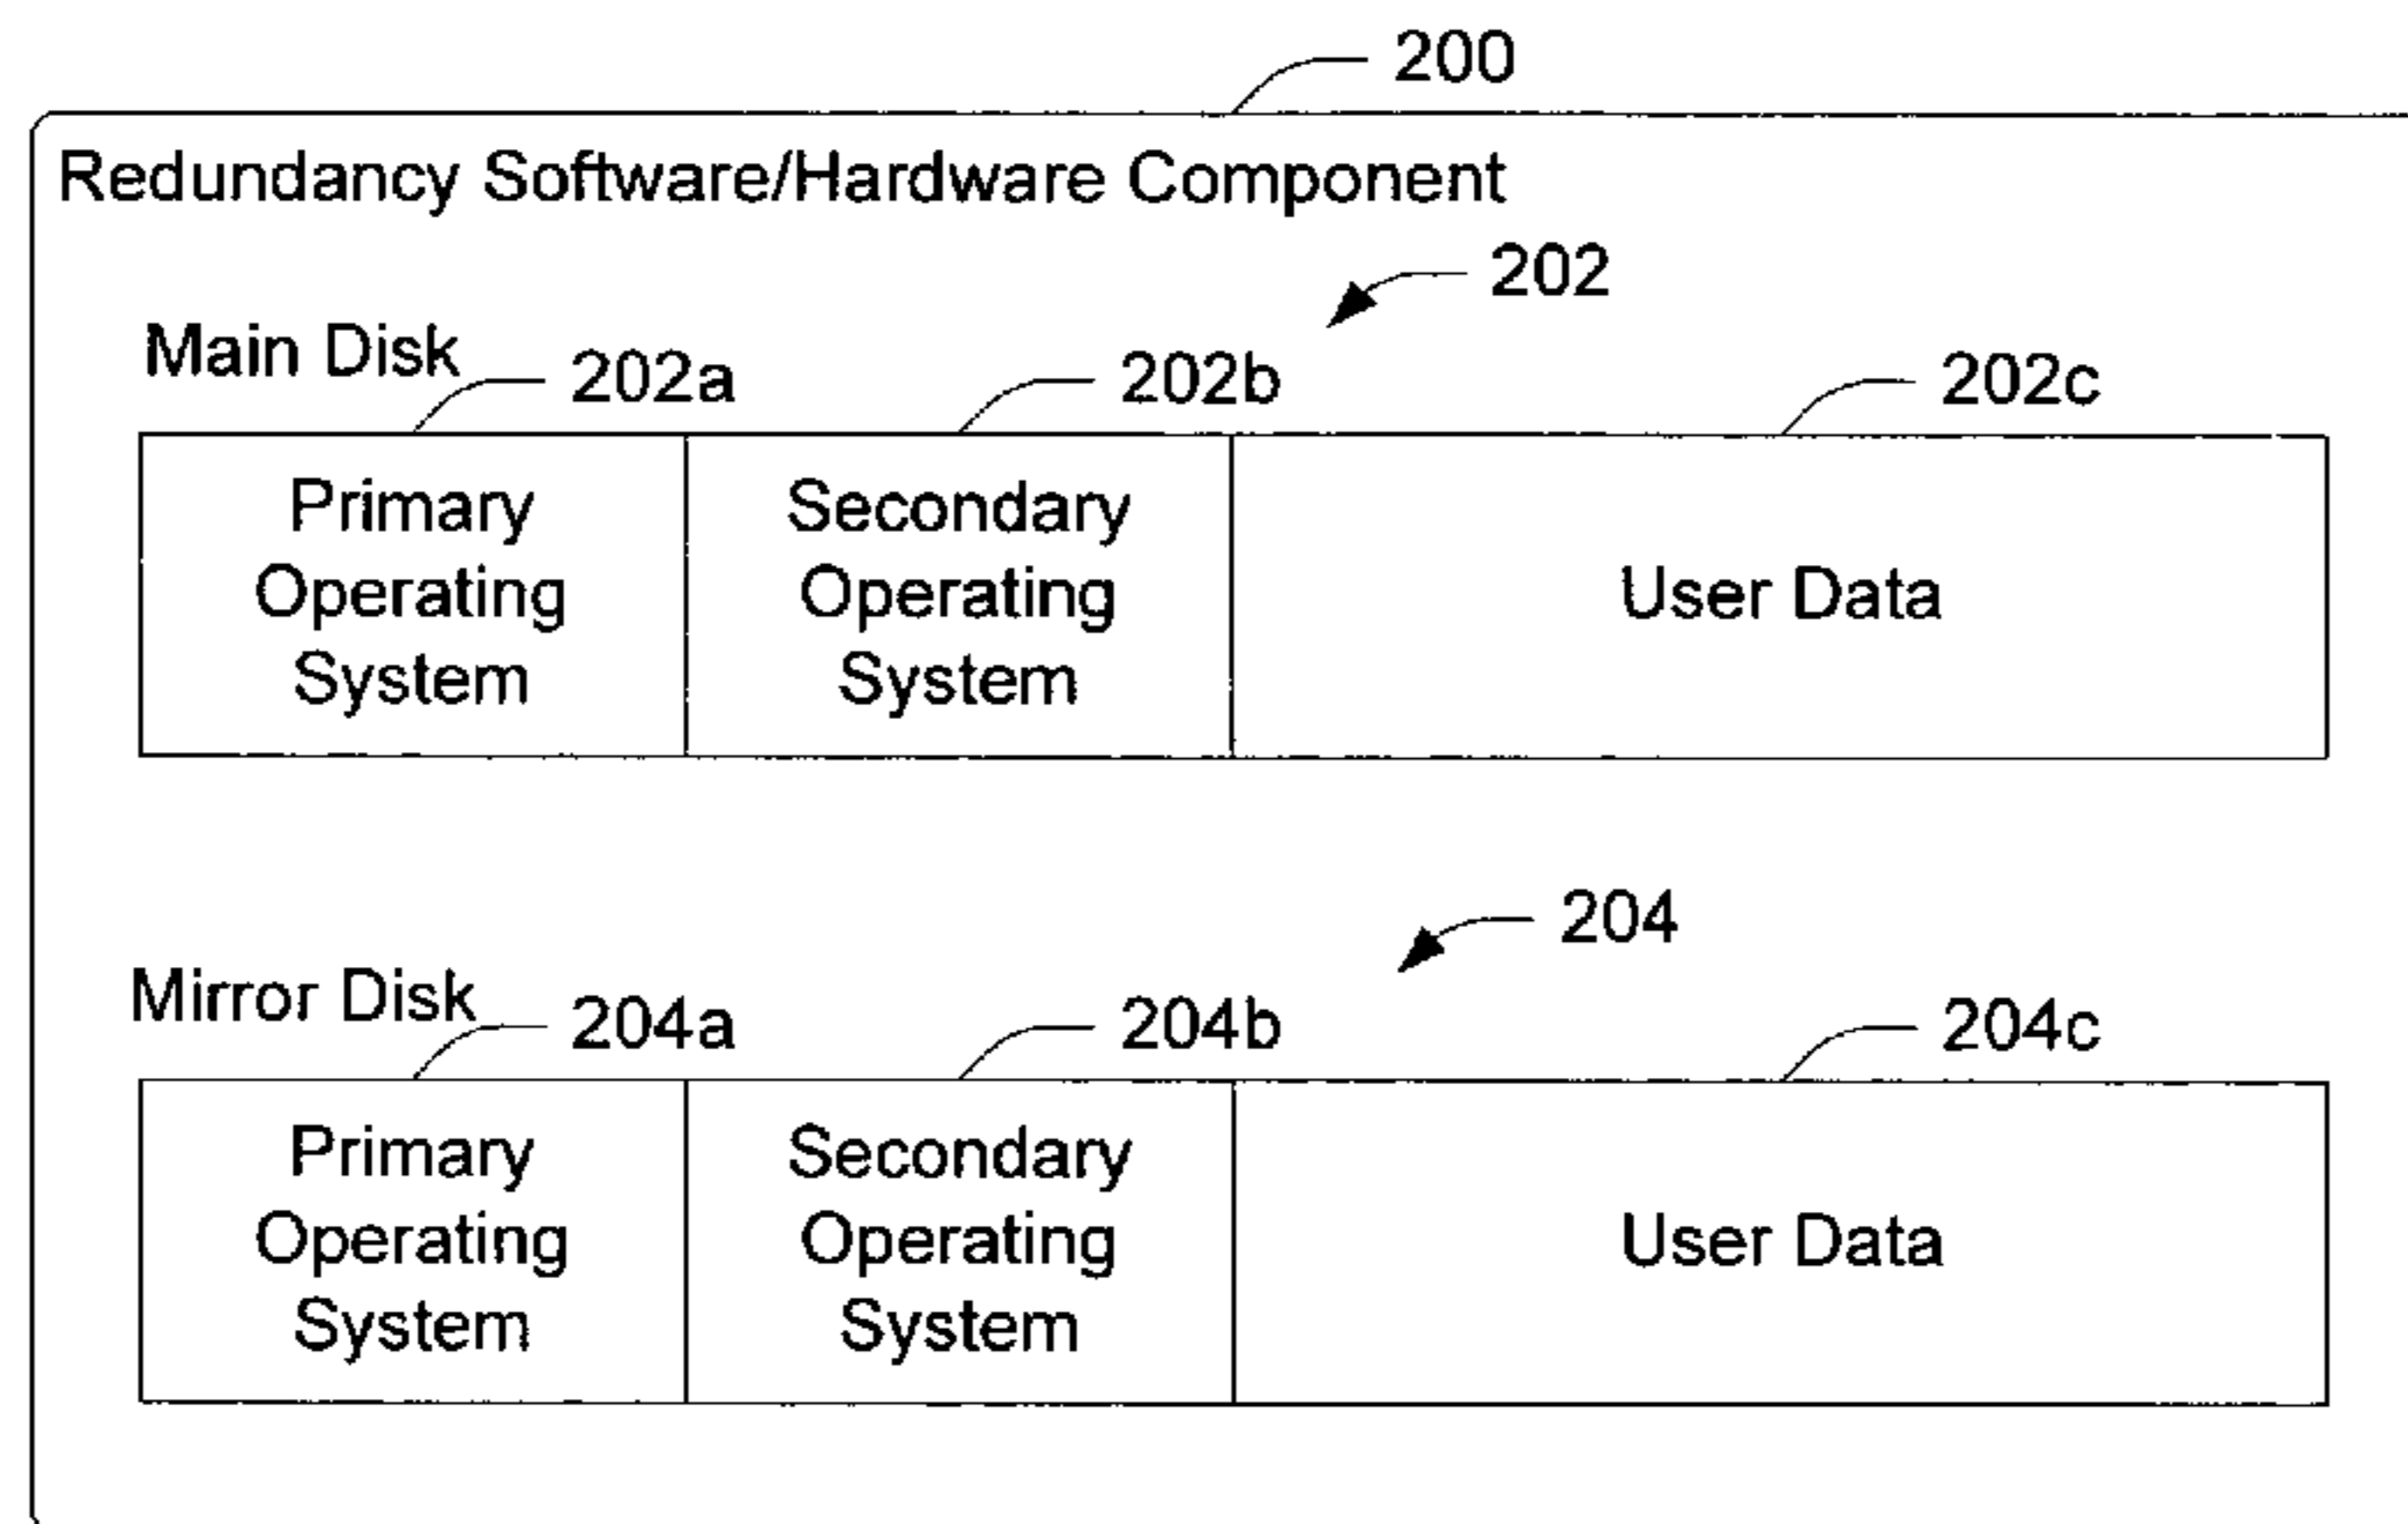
200

Redundancy Software/Hardware Component

202

Main Disk

202a 202b 202c

| Primary Operating System | Secondary Operating System | User Data |
|---|---|---|

204

Mirror Disk

204a 204b 204c

| Primary Operating System | Secondary Operating System | User Data |
|---|---|---|